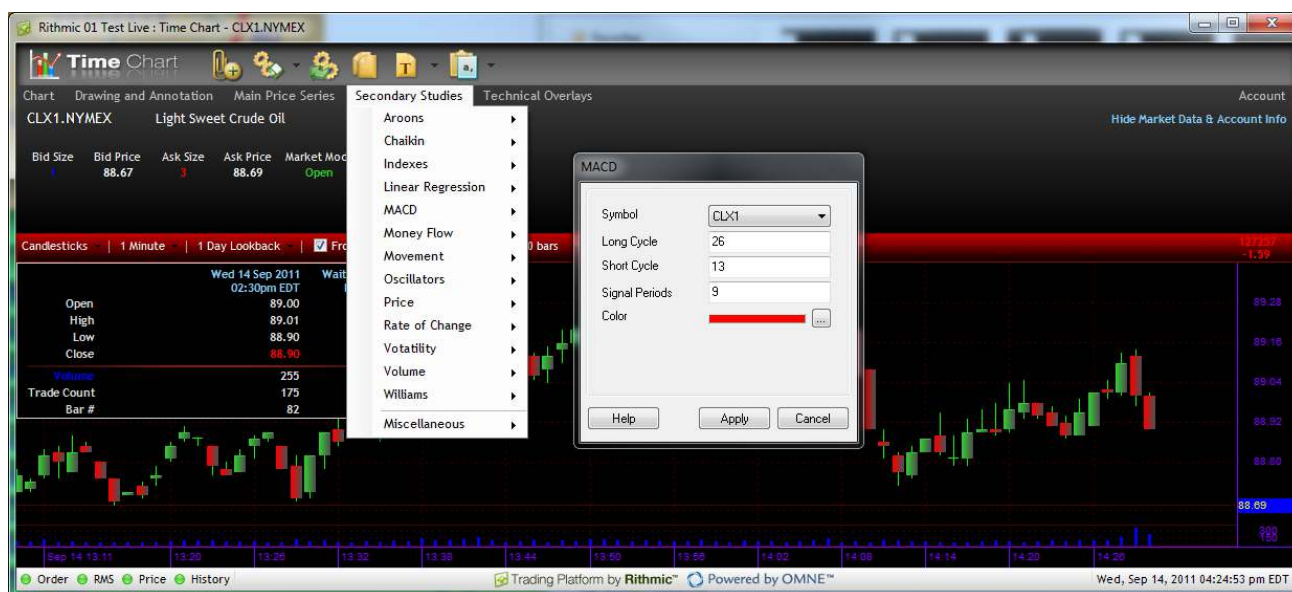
Rithmic 01 Test Live : Time Chart - CLX1.NYMEX

Time Chart

Chart Drawing and Annotation Main Price Series Secondary Studies Technical Overlays Account

CLX1.NYMEX Light Sweet Crude Oil

Hide Market Data & Account Info

| Bid Size | Bid Price | Ask Size | Ask Price | Market Mod |
|---|---|---|---|---|
| 1 | 88.67 | 3 | 88.69 | Open |

Candlesticks | 1 Minute | 1 Day Lookback | Fr 0 bars

127237
-1.59

Wed 14 Sep 2011
02:30pm EDT
Wait

| Open | 89.00 |
|---|---|
| High | 89.01 |
| Low | 88.90 |
| Close | 88.90 |
| Volume | 255 |
| Trade Count | 175 |
| Bar # | 82 |

Aroons
Chaikin
Indexes
Linear Regression
MACD
Money Flow
Movement
Oscillators
Price
Rate of Change
Votatility
Volume
Williams
Miscellaneous

MACD

Symbol CLX1
Long Cycle 26
Short Cycle 13
Signal Periods 9
Color ...

Help Apply Cancel

89.28
89.16
89.04
88.92
88.80
88.69
300
150

Sep 14 13:11 13:20 13:26 13:32 13:38 13:44 13:50 13:56 14:02 14:08 14:14 14:20 14:26

Order RMS Price History

Trading Platform by Rithmic™ Powered by OMNE™

Wed, Sep 14, 2011 04:24:53 pm EDT